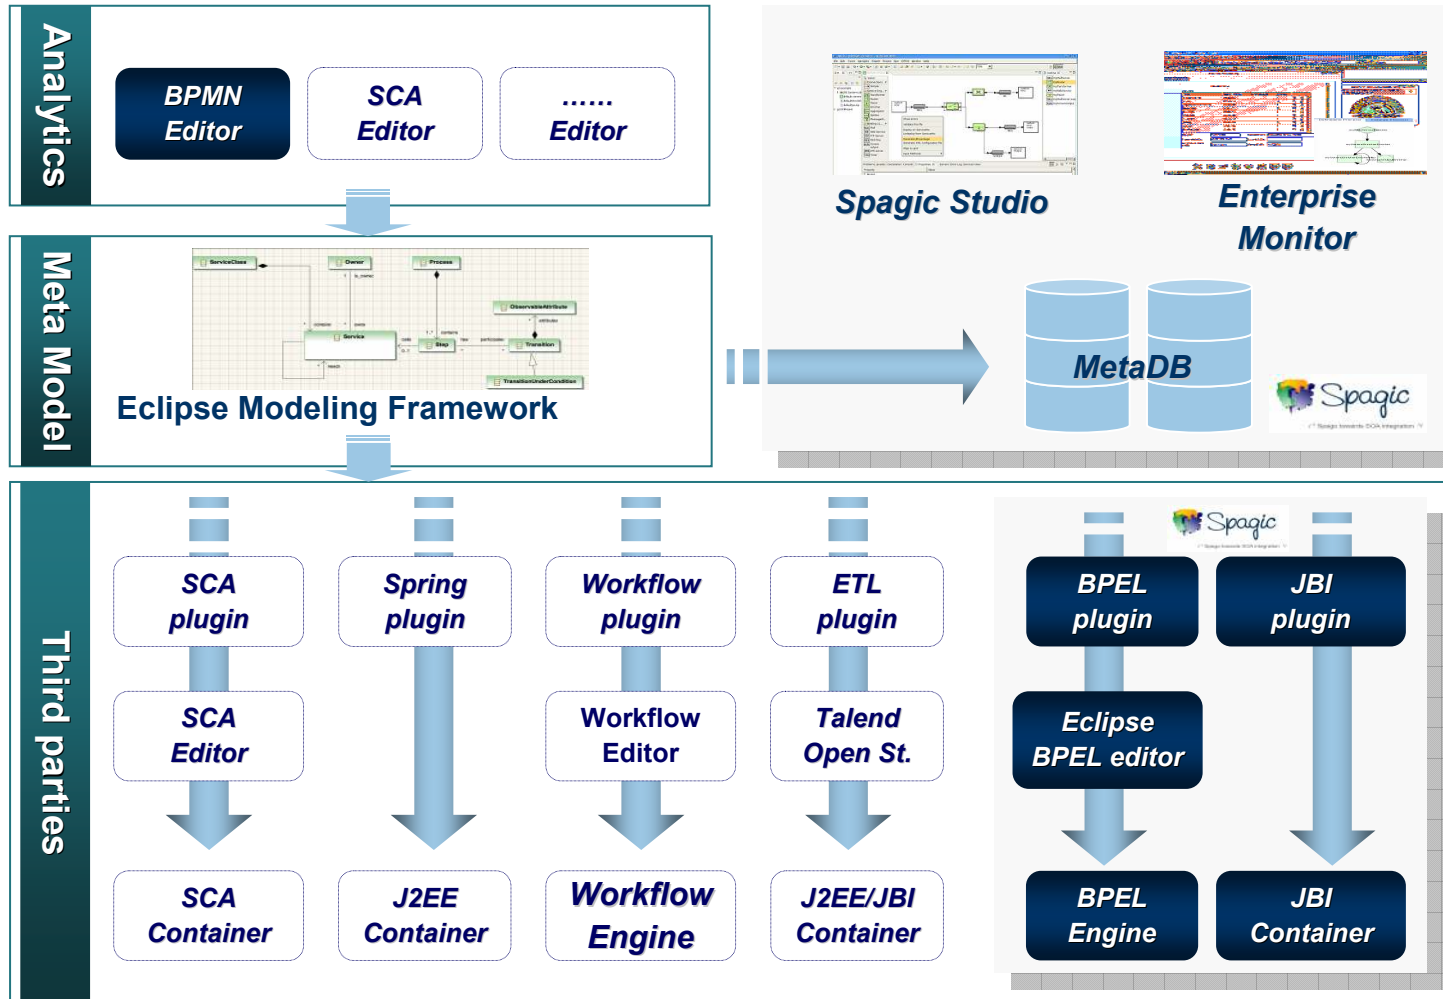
Analytics

BPMN Editor

SCA Editor

...... Editor

Spagic Studio

Enterprise Monitor

Meta Model

Eclipse Modeling Framework

MetaDB

Spagic

Third parties

SCA plugin

Spring plugin

Workflow plugin

ETL plugin

SCA Editor

Workflow Editor

Talend Open St.

SCA Container

J2EE Container

Workflow Engine

J2EE/JBI Container

Spagic

BPEL plugin

JBI plugin

Eclipse BPEL editor

BPEL Engine

JBI Container